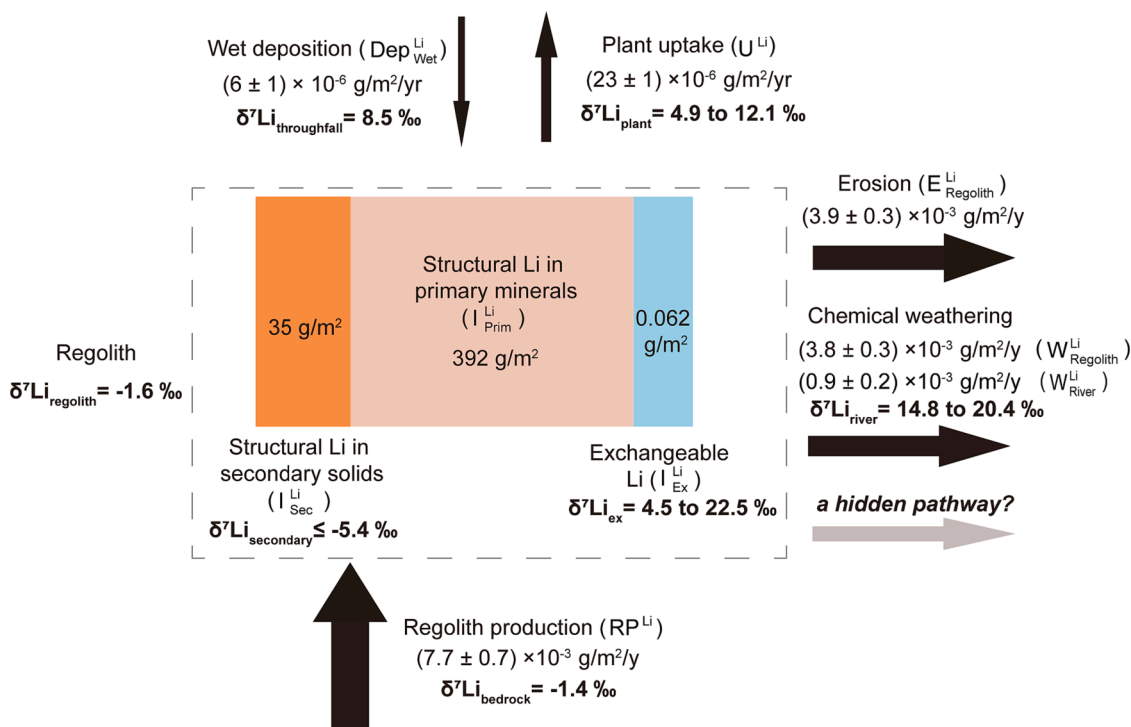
Wet deposition ( $Dep^{Li}_{Wet}$ )
(6 ± 1) × $10^{-6}$ g/m$^2$/yr
$\delta^7Li_{throughfall}$= 8.5 ‰

Plant uptake ( $U^{Li}$ )
(23 ± 1) ×$10^{-6}$ g/m$^2$/yr
$\delta^7Li_{plant}$= 4.9 to 12.1 ‰

Erosion ( $E^{Li}_{Regolith}$ )
(3.9 ± 0.3) ×$10^{-3}$ g/m$^2$/y

Structural Li in primary minerals
( $I^{Li}_{Prim}$ )
392 g/m$^2$

35 g/m$^2$

0.062 g/m$^2$

Chemical weathering
(3.8 ± 0.3) ×$10^{-3}$ g/m$^2$/y ( $W^{Li}_{Regolith}$ )
(0.9 ± 0.2) ×$10^{-3}$ g/m$^2$/y ( $W^{Li}_{River}$ )
$\delta^7Li_{river}$= 14.8 to 20.4 ‰

Regolith
$\delta^7Li_{regolith}$= -1.6 ‰

Structural Li in secondary solids
( $I^{Li}_{Sec}$ )
$\delta^7Li_{secondary}$≤ -5.4 ‰

Exchangeable Li ( $I^{Li}_{Ex}$ )
$\delta^7Li_{ex}$= 4.5 to 22.5 ‰

a hidden pathway?

Regolith production ( $RP^{Li}$ )
(7.7 ± 0.7) ×$10^{-3}$ g/m$^2$/y
$\delta^7Li_{bedrock}$= -1.4 ‰